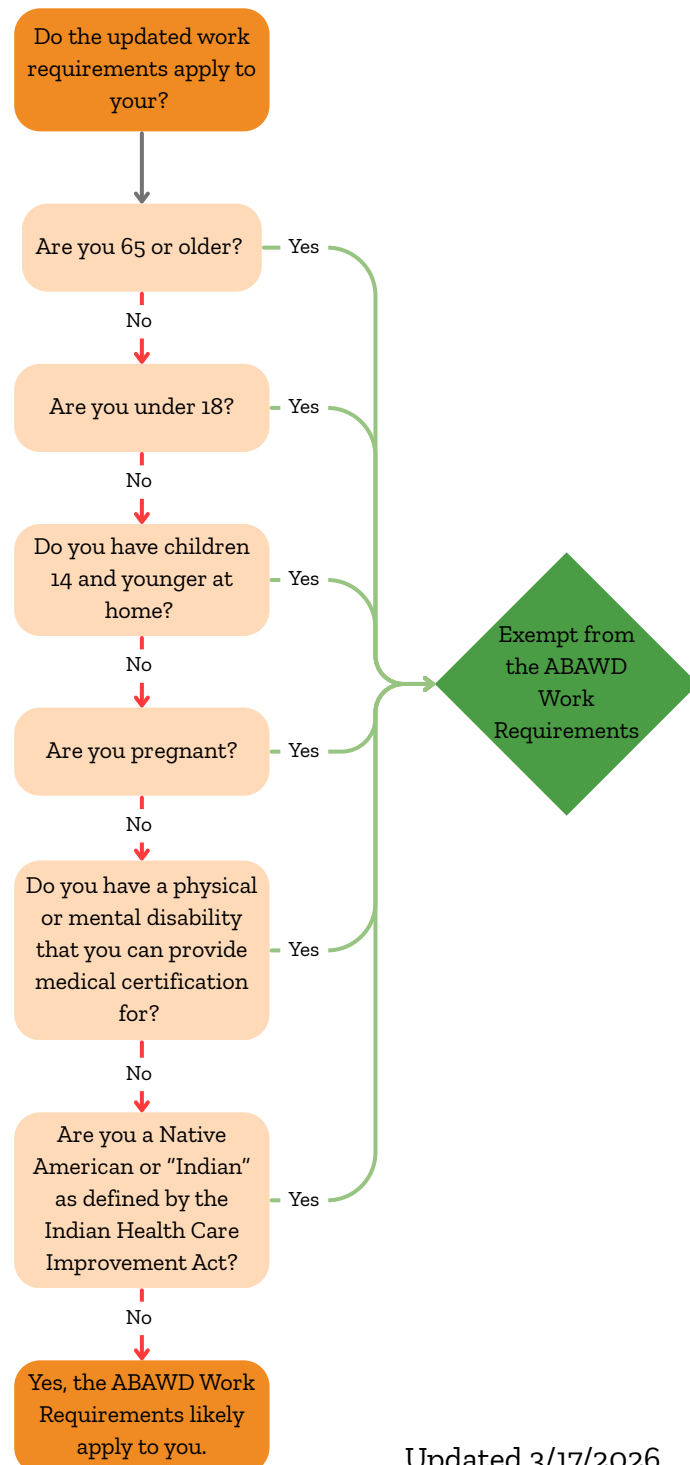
Do the updated work requirements apply to your?

Are you 65 or older?

Yes

No

Are you under 18?

Yes

No

Do you have children 14 and younger at home?

Yes

No

Are you pregnant?

Yes

No

Do you have a physical or mental disability that you can provide medical certification for?

Yes

No

Are you a Native American or "Indian" as defined by the Indian Health Care Improvement Act?

Yes

No

Yes, the ABAWD Work Requirements likely apply to you.

Exempt from the ABAWD Work Requirements

Updated 3/17/2026